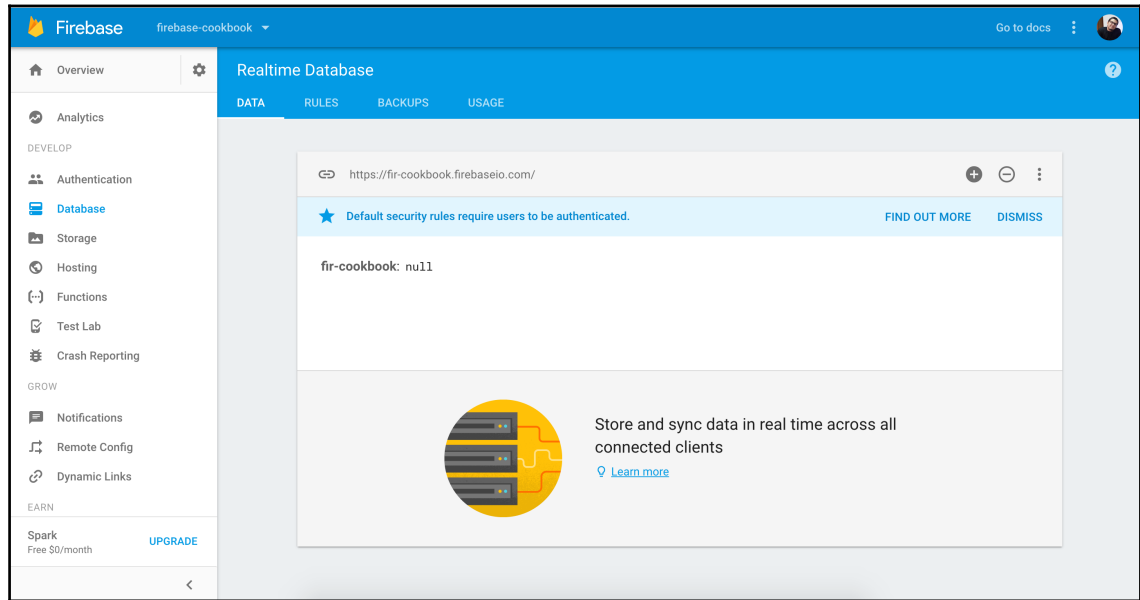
Firebase firebase-cookbook

Go to docs

Overview

Analytics

DEVELOP

Authentication

Database

Storage

Hosting

Functions

Test Lab

Crash Reporting

GROW

Notifications

Remote Config

Dynamic Links

EARN

Spark
Free $0/month

UPGRADE

Realtime Database

DATA RULES BACKUPS USAGE

https://fir-cookbook.firebaseio.com/

Default security rules require users to be authenticated.

FIND OUT MORE DISMISS

fir-cookbook: null

Store and sync data in real time across all connected clients

Learn more